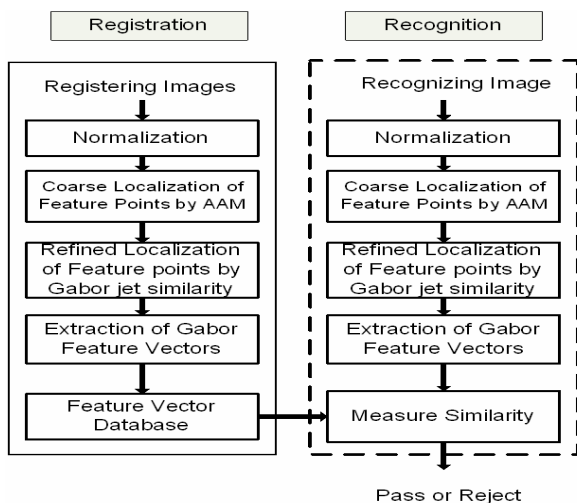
Registration

Registering Images

Normalization

Coarse Localization of Feature Points by AAM

Refined Localization of Feature points by Gabor jet similarity

Extraction of Gabor Feature Vectors

Feature Vector Database

Recognition

Recognizing Image

Normalization

Coarse Localization of Feature Points by AAM

Refined Localization of Feature points by Gabor jet similarity

Extraction of Gabor Feature Vectors

Measure Similarity

Pass or Reject